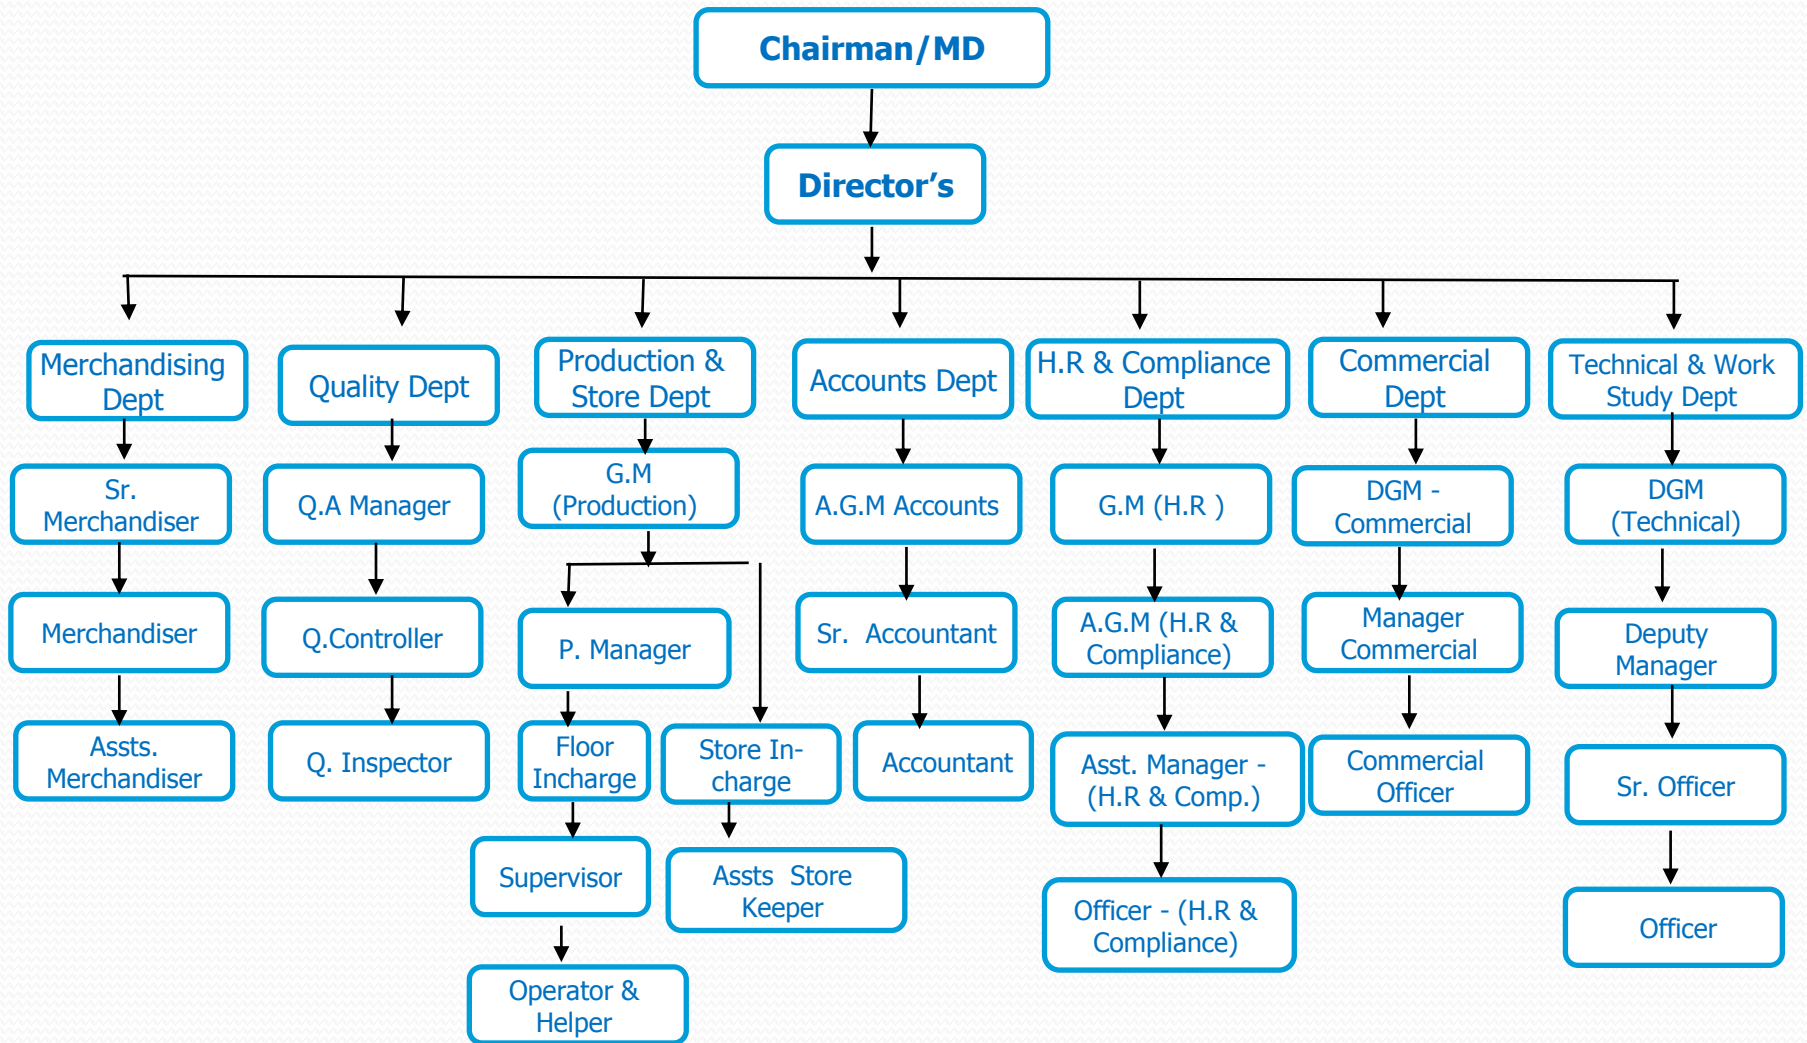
Chairman/MD

Director's

Merchandising Dept
Sr. Merchandiser
Merchandiser
Assts. Merchandiser

Quality Dept
Q.A Manager
Q.Controller
Q. Inspector

Production & Store Dept
G.M (Production)
P. Manager
Floor Incharge
Supervisor
Operator & Helper
Store In-charge
Assts Store Keeper

Accounts Dept
A.G.M Accounts
Sr. Accountant
Accountant

H.R & Compliance Dept
G.M (H.R )
A.G.M (H.R & Compliance)
Asst. Manager - (H.R & Comp.)
Officer - (H.R & Compliance)

Commercial Dept
DGM - Commercial
Manager Commercial
Commercial Officer

Technical & Work Study Dept
DGM (Technical)
Deputy Manager
Sr. Officer
Officer